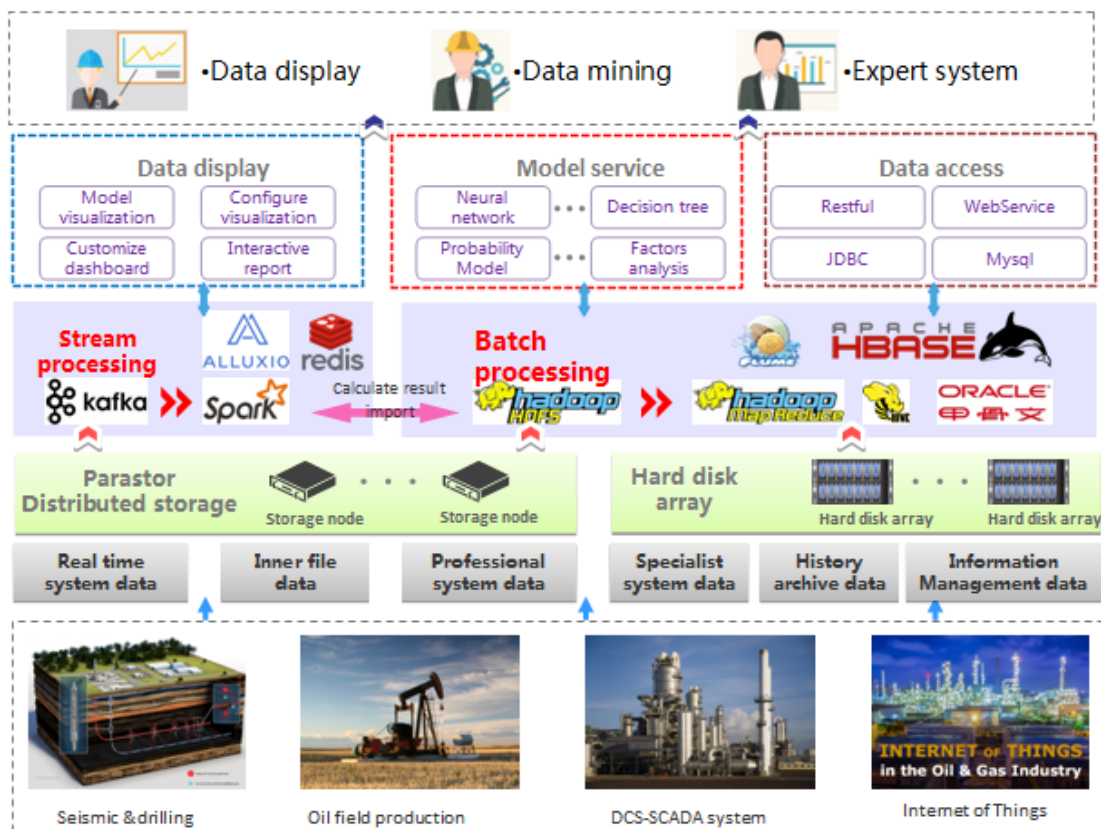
•Data display
•Data mining
•Expert system

Data display
Model visualization
Configure visualization
Customize dashboard
Interactive report

Model service
Neural network
Decision tree
Probability Model
Factors analysis

Data access
Restful
WebService
JDBC
Mysql

Stream processing
ALLUXIO
redis
kafka
Spark
Calculate result import

Batch processing
hadoop HDFS
FLUME
APACHE HBASE
hadoop MapReduce
HIVE
ORACLE 甲骨文

Parastor Distributed storage
Storage node
Storage node

Hard disk array
Hard disk array
Hard disk array

Real time system data
Inner file data
Professional system data
Specialist system data
History archive data
Information Management data

INTERNET of THINGS in the Oil & Gas Industry

Seismic &drilling
Oil field production
DCS-SCADA system
Internet of Things